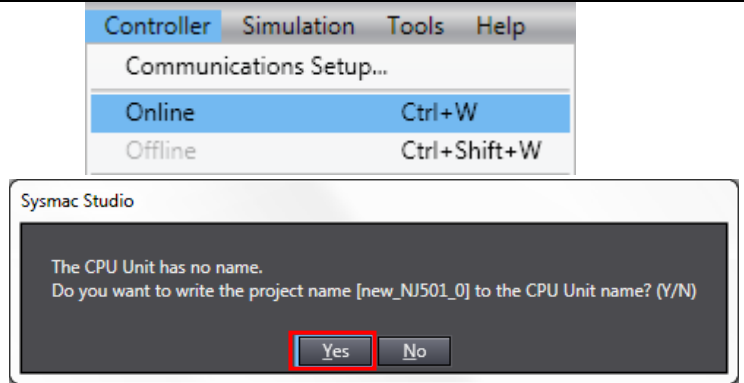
Controller Simulation Tools Help

Communications Setup...

Online Ctrl+W

Offline Ctrl+Shift+W

Sysmac Studio

The CPU Unit has no name.
Do you want to write the project name [new_NJ501_0] to the CPU Unit name? (Y/N)

Yes No